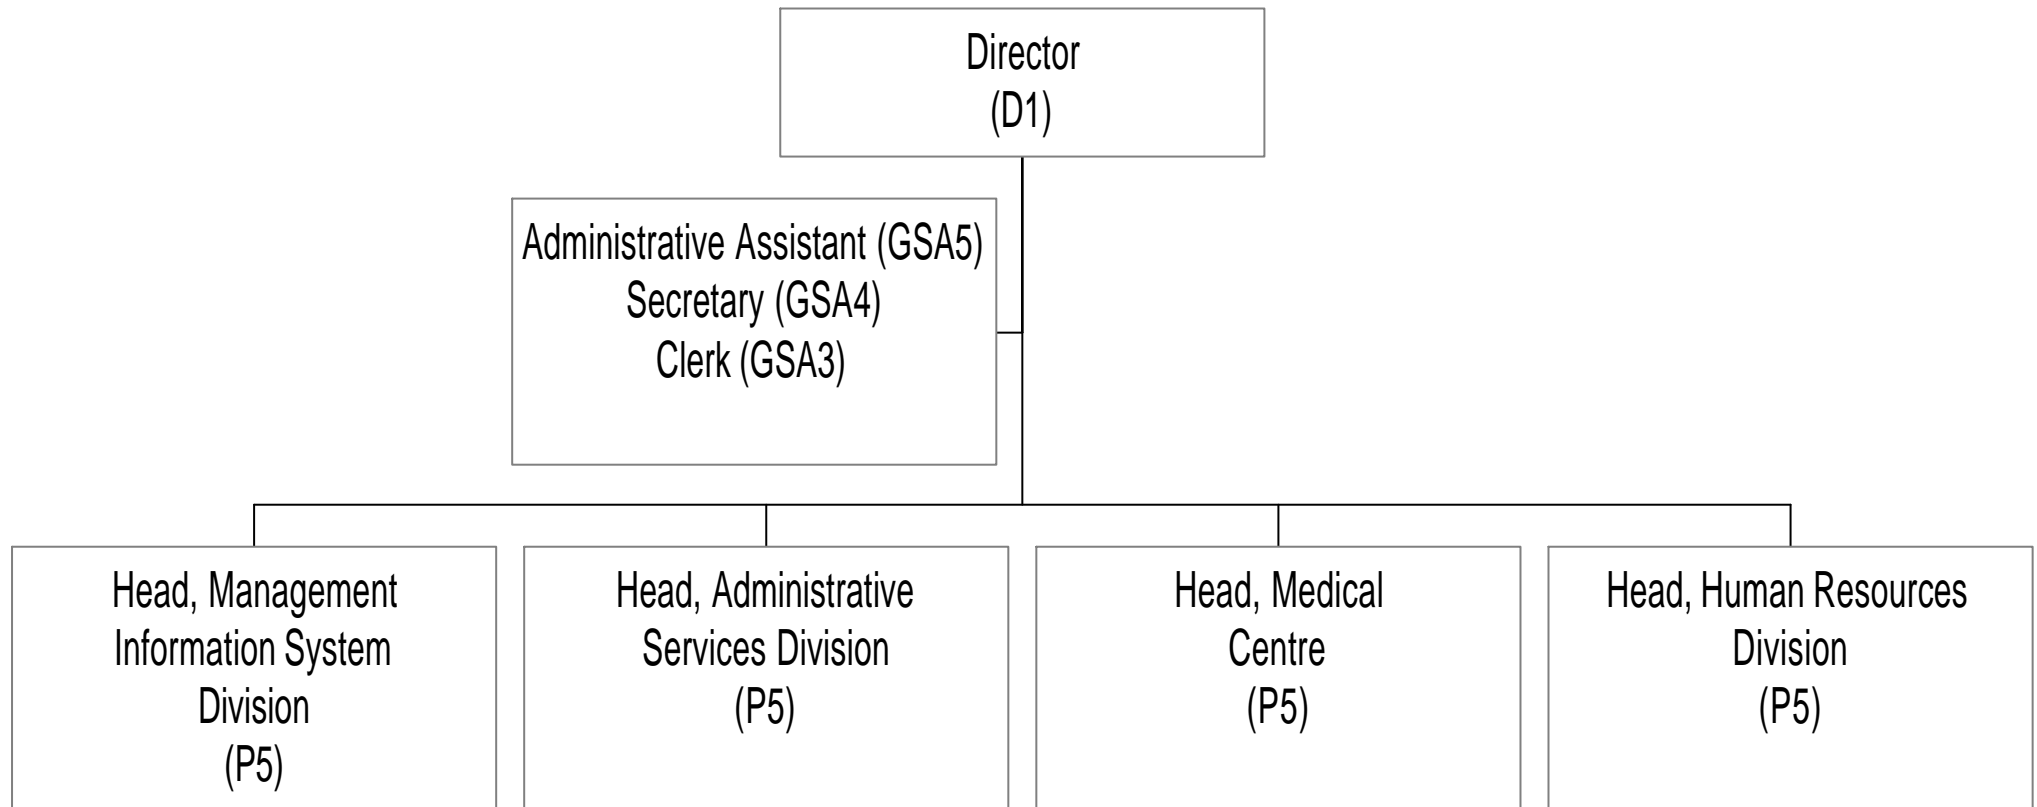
Director
(D1)

Administrative Assistant (GSA5)
Secretary (GSA4)
Clerk (GSA3)

Head, Management Information System Division
(P5)

Head, Administrative Services Division
(P5)

Head, Medical Centre
(P5)

Head, Human Resources Division
(P5)